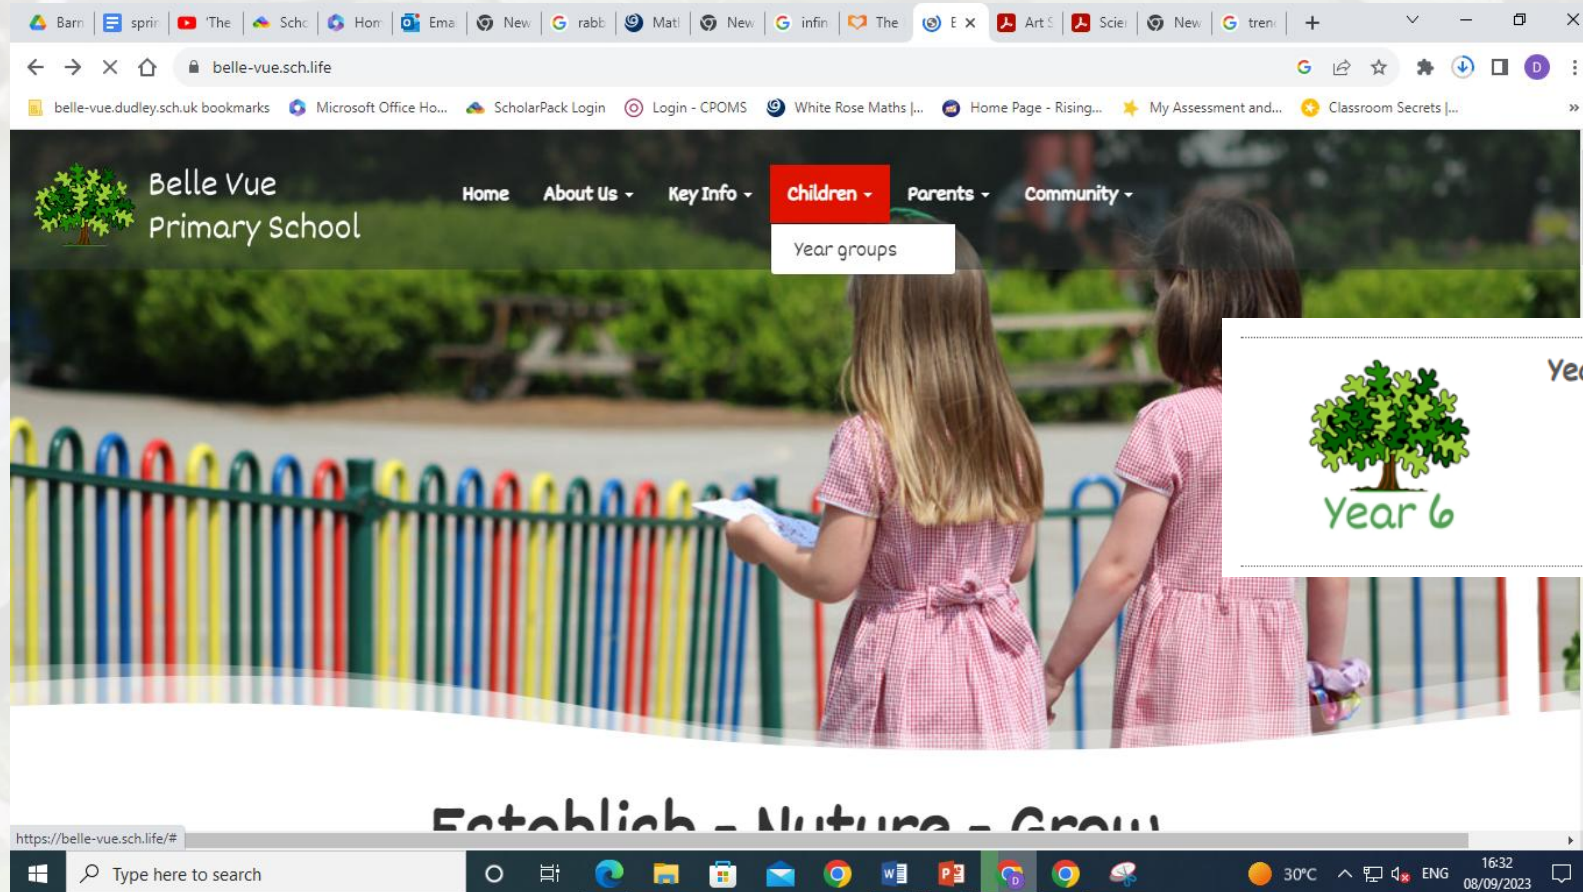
Barn | sprir | 'The | Schc | Hom | Ema | New | rabb | Matl | New | infin | The | E | Art S | Scier | New | trenc | +

belle-vue.sch.life

belle-vue.dudley.sch.uk bookmarks | Microsoft Office Ho... | ScholarPack Login | Login - CPOMS | White Rose Maths |... | Home Page - Rising... | My Assessment and... | Classroom Secrets |...

Belle Vue Primary School

Home | About Us | Key Info | Children | Parents | Community

Year groups

Ye

Year 6

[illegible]

https://belle-vue.sch.life/#

Type here to search

30°C ENG 16:32 08/09/2023